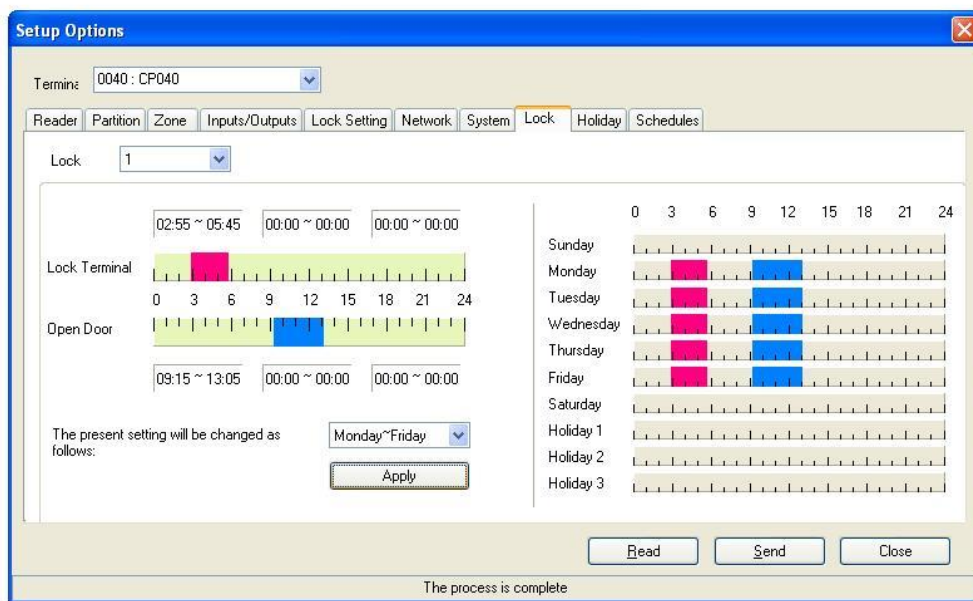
Setup Options

Termina 0040 : CP040

Reader | Partition | Zone | Inputs/Outputs | Lock Setting | Network | System | Lock | Holiday | Schedules

Lock 1

02:55 ~ 05:45 00:00 ~ 00:00 00:00 ~ 00:00

Lock Terminal

0 3 6 9 12 15 18 21 24

Open Door

09:15 ~ 13:05 00:00 ~ 00:00 00:00 ~ 00:00

The present setting will be changed as follows:

Monday~Friday

Apply

0 3 6 9 12 15 18 21 24

Sunday
Monday
Tuesday
Wednesday
Thursday
Friday
Saturday
Holiday 1
Holiday 2
Holiday 3

Read Send Close

The process is complete